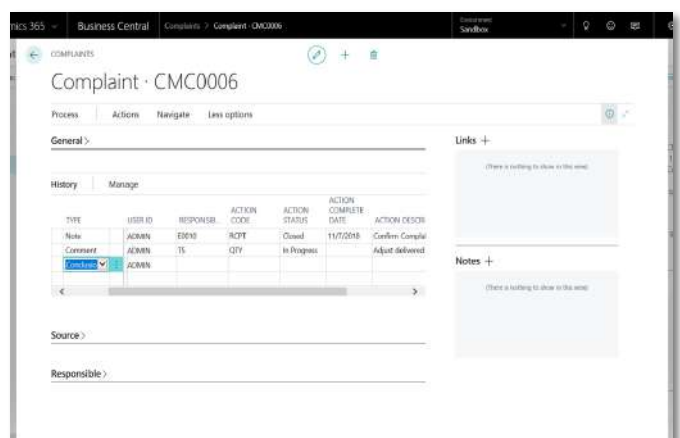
nics 365 Business Central Complaints > Complaint · CMC0006

Environment
Sandbox

COMPLAINTS

Complaint · CMC0006

Process Actions Navigate Less options

General >

History Manage

| TYPE | USER ID | RESPONSIB... | ACTION CODE | ACTION STATUS | ACTION COMPLETE DATE | ACTION DESCR |
|---|---|---|---|---|---|---|
| Note | ADMIN | E0010 | RCPT | Closed | 11/7/2018 | Confirm Complai |
| Comment | ADMIN | TS | QTY | In Progress | | Adjust delivered |
| Conclusio | ADMIN | | | | | |

Source >

Responsible >

Links +

(There is nothing to show in this view)

Notes +

(There is nothing to show in this view)